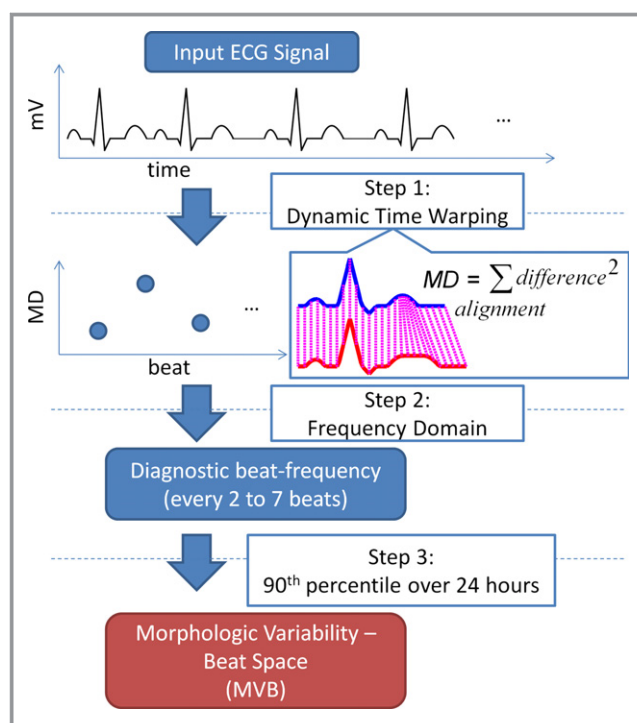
Input ECG Signal

mV

...

time

Step 1:
Dynamic Time Warping

MD

...

beat

$MD = \sum_{alignment} difference^2$

Step 2:
Frequency Domain

Diagnostic beat-frequency
(every 2 to 7 beats)

Step 3:
90$^{th}$ percentile over 24 hours

Morphologic Variability – Beat Space
(MVB)